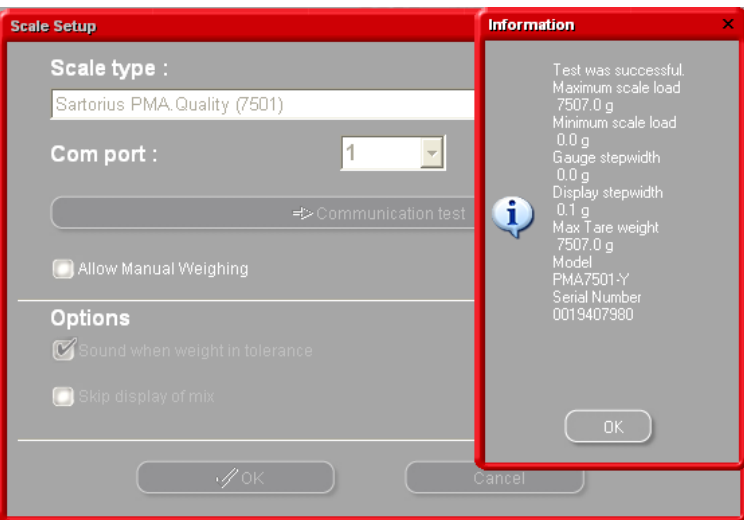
Scale Setup

Scale type :

Sartorius PMA.Quality (7501)

Com port :

1

Communication test

Allow Manual Weighing

Options

Sound when weight in tolerance

Skip display of mix

OK

Cancel

Information

Test was successful.
Maximum scale load
7507.0 g
Minimum scale load
0.0 g
Gauge stepwidth
0.0 g
Display stepwidth
0.1 g
Max Tare weight
7507.0 g
Model
PMA7501-Y
Serial Number
0019407980

OK